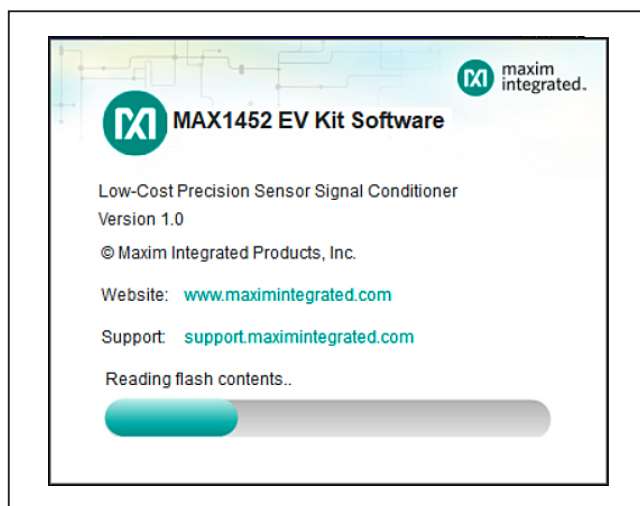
maxim integrated.

MAX1452 EV Kit Software

Low-Cost Precision Sensor Signal Conditioner
Version 1.0

© Maxim Integrated Products, Inc.

Website: www.maximintegrated.com

Support: support.maximintegrated.com

Reading flash contents..